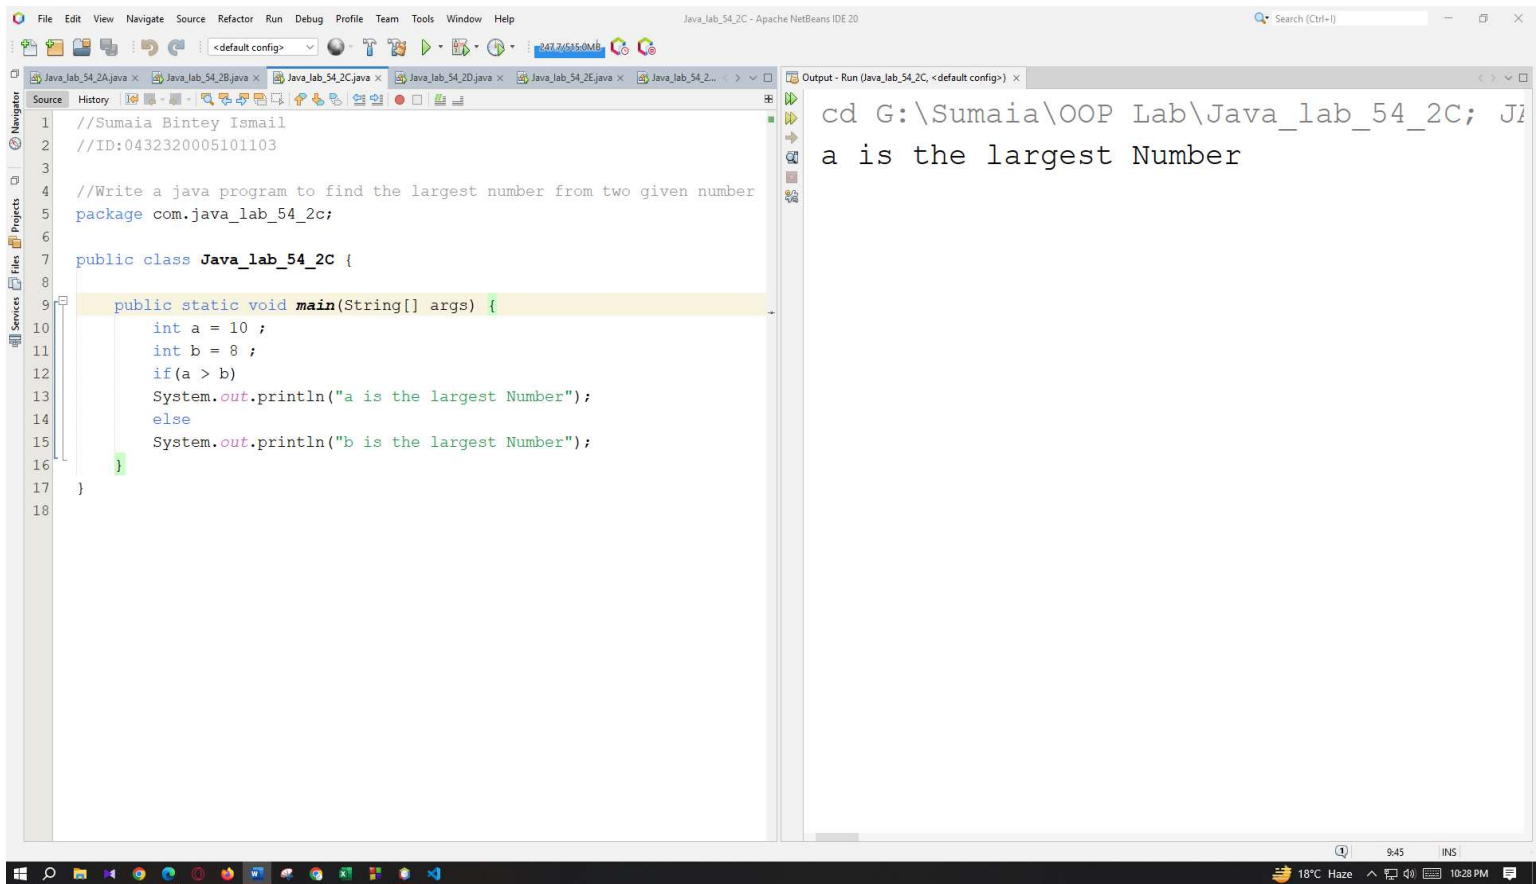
File Edit View Navigate Source Refactor Run Debug Profile Team Tools Window Help

Java_lab_54_2C - Apache NetBeans IDE 20

Search (Ctrl+I)

<default config>

247.7/515.0MB

Java_lab_54_2A.java × Java_lab_54_2B.java × Java_lab_54_2C.java × Java_lab_54_2D.java × Java_lab_54_2E.java × Java_lab_54_2...

Source History

Navigator Projects Files Services

1 //Sumaia Bintey Ismail
2 //ID:0432320005101103
3
4 //Write a java program to find the largest number from two given number
5 package com.java_lab_54_2c;
6
7 public class Java_lab_54_2C {
8
9 public static void main(String[] args) {
10 int a = 10 ;
11 int b = 8 ;
12 if(a > b)
13 System.out.println("a is the largest Number");
14 else
15 System.out.println("b is the largest Number");
16 }
17 }
18

Output - Run (Java_lab_54_2C, <default config>) ×

cd G:\Sumaia\OOP Lab\Java_lab_54_2C; J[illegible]
a is the largest Number

9:45 INS

18°C Haze 10:28 PM